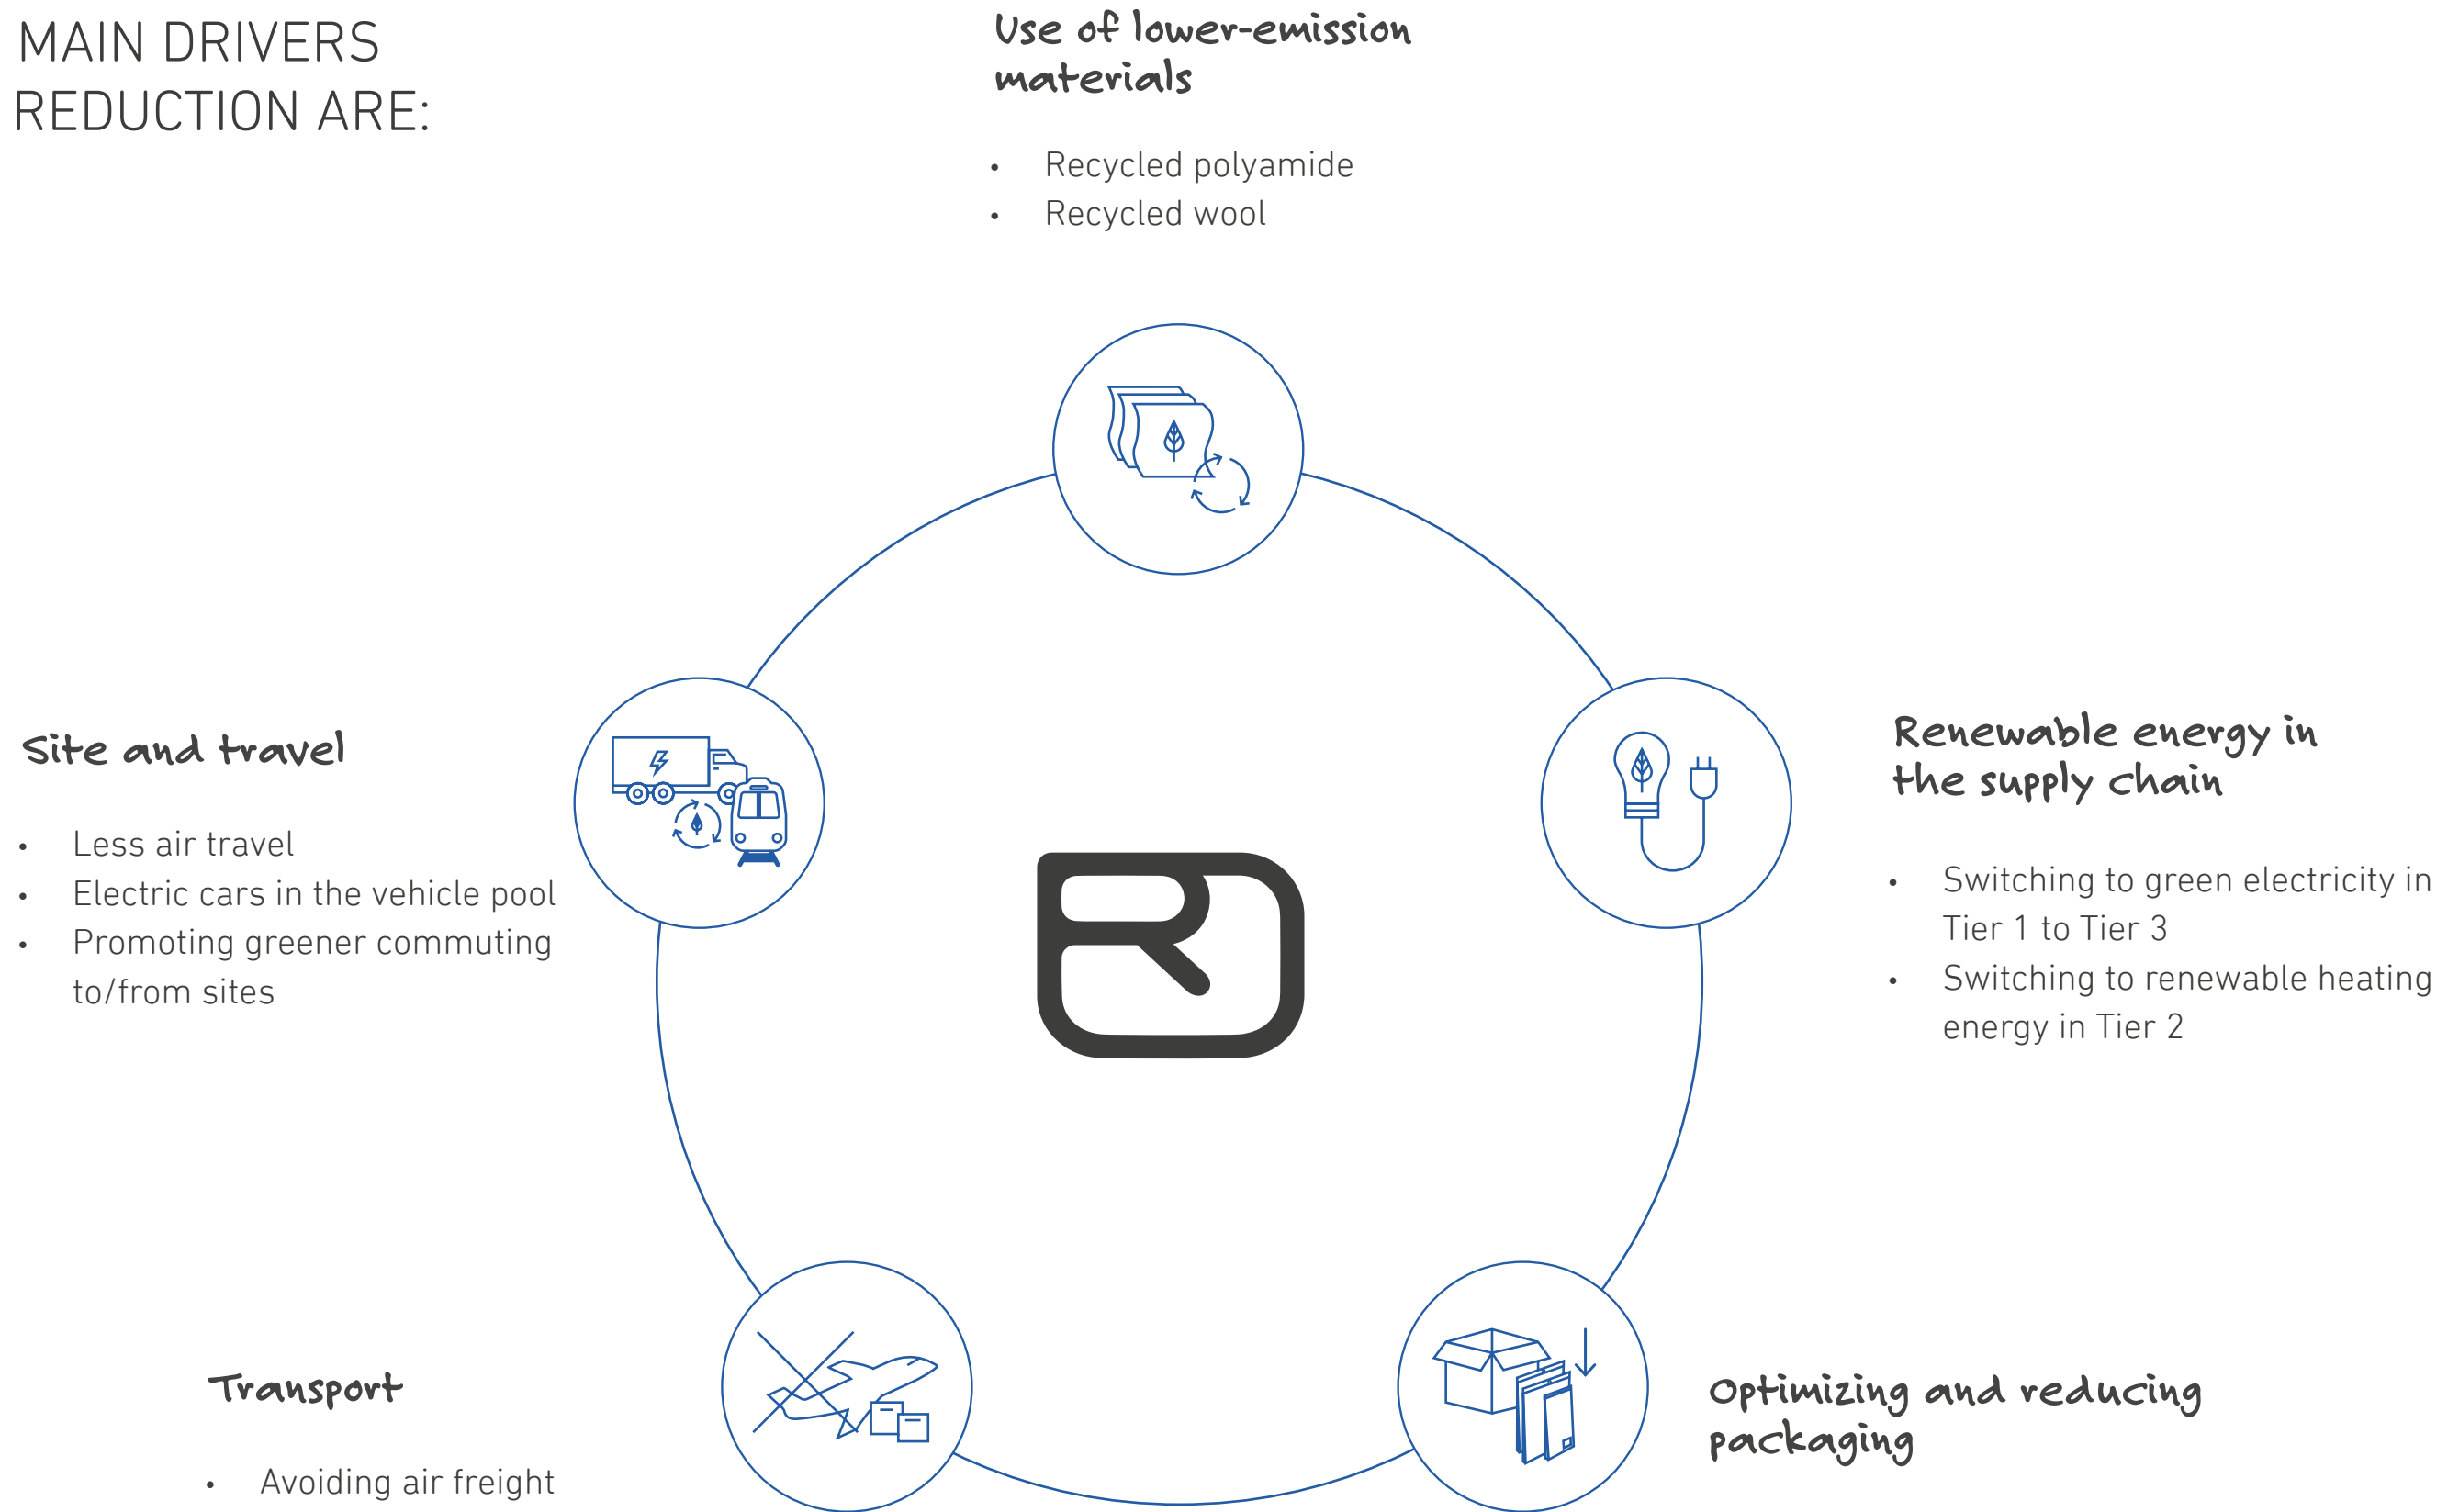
MAIN DRIVERS REDUCTION ARE:

Use of lower-emission materials

- Recycled polyamide
- Recycled wool

Site and travel

- Less air travel
- Electric cars in the vehicle pool
- Promoting greener commuting to/from sites

Renewable energy in the supply chain

- Switching to green electricity in Tier 1 to Tier 3
- Switching to renewable heating energy in Tier 2

Transport

- Avoiding air freight

Optimizing and reducing packaging